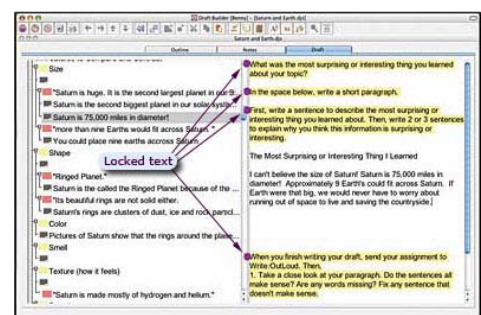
Draft Builder [Demo] - [Saturn and Earth.dbt]

Saturn and Earth.dbt

Outline

Notes

Draft

Size

"Saturn is huge. It is the second largest planet in our

"Saturn is the second biggest planet in our solar syst

"Saturn is 75,000 miles in diameter!

"more than nine Earths would fit across Saturn."

"You could place nine Earths across Saturn

Shape

"Ringed Planet."

"Saturn is the called the Ringed Planet because of the

"Its beautiful rings are not solid either.

Saturn's rings are clusters of dust, ice and rock partcl

Color

Pictures of Saturn show that the rings around the plane

Smell

Texture (how it feels)

"Saturn is made mostly of hydrogen and helium."

Locked text

What was the most surprising or interesting thing you learned about your topic?

In the space below, write a short paragraph.

First, write a sentence to describe the most surprising or interesting thing you learned about. Then, write 2 or 3 sentences to explain why you think this information is surprising or interesting.

The Most Surprising or Interesting Thing I Learned

I can't believe the size of Saturn! Saturn is 75,000 miles in diameter! Approximately 9 Earth's could fit across Saturn. If Earth were that big, we would never have to worry about running out of space to live and saving the countryside.

When you finish writing your draft, send your assignment to Write:OutLoud. Then,
1. Take a close look at your paragraph. Do the sentences all make sense? Are any words missing? Fix any sentence that doesn't make sense.